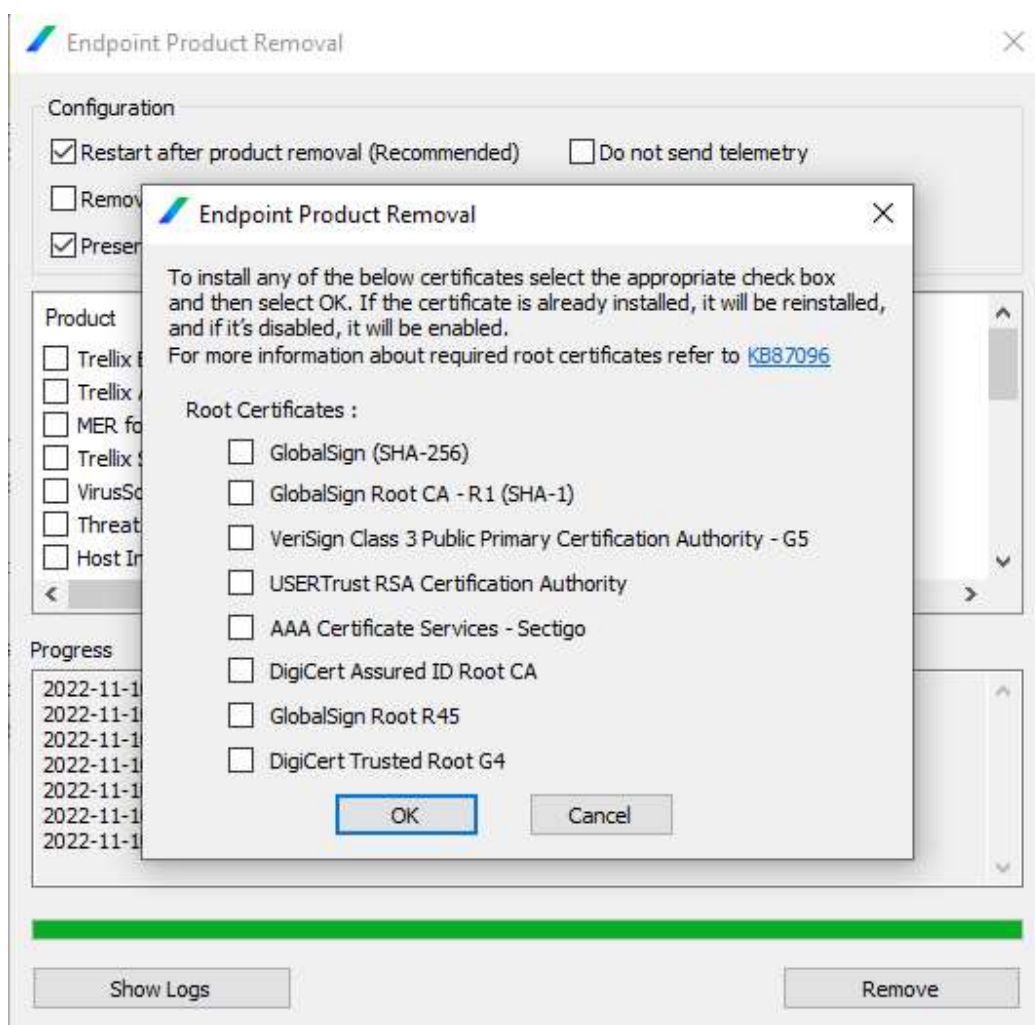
Endpoint Product Removal

Configuration

Restart after product removal (Recommended)

Do not send telemetry

Remov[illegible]

Preser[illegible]

Product

Trellix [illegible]

Trellix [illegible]

MER fo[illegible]

Trellix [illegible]

VirusSc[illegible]

Threat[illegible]

Host In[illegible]

Progress

2022-11-1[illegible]

2022-11-1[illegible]

2022-11-1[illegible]

2022-11-1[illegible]

2022-11-1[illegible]

2022-11-1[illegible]

2022-11-1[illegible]

Endpoint Product Removal

To install any of the below certificates select the appropriate check box and then select OK. If the certificate is already installed, it will be reinstalled, and if it's disabled, it will be enabled.
For more information about required root certificates refer to KB87096

Root Certificates :

GlobalSign (SHA-256)

GlobalSign Root CA - R1 (SHA-1)

VeriSign Class 3 Public Primary Certification Authority - G5

USERTrust RSA Certification Authority

AAA Certificate Services - Sectigo

DigiCert Assured ID Root CA

GlobalSign Root R45

DigiCert Trusted Root G4

OK

Cancel

Show Logs

Remove